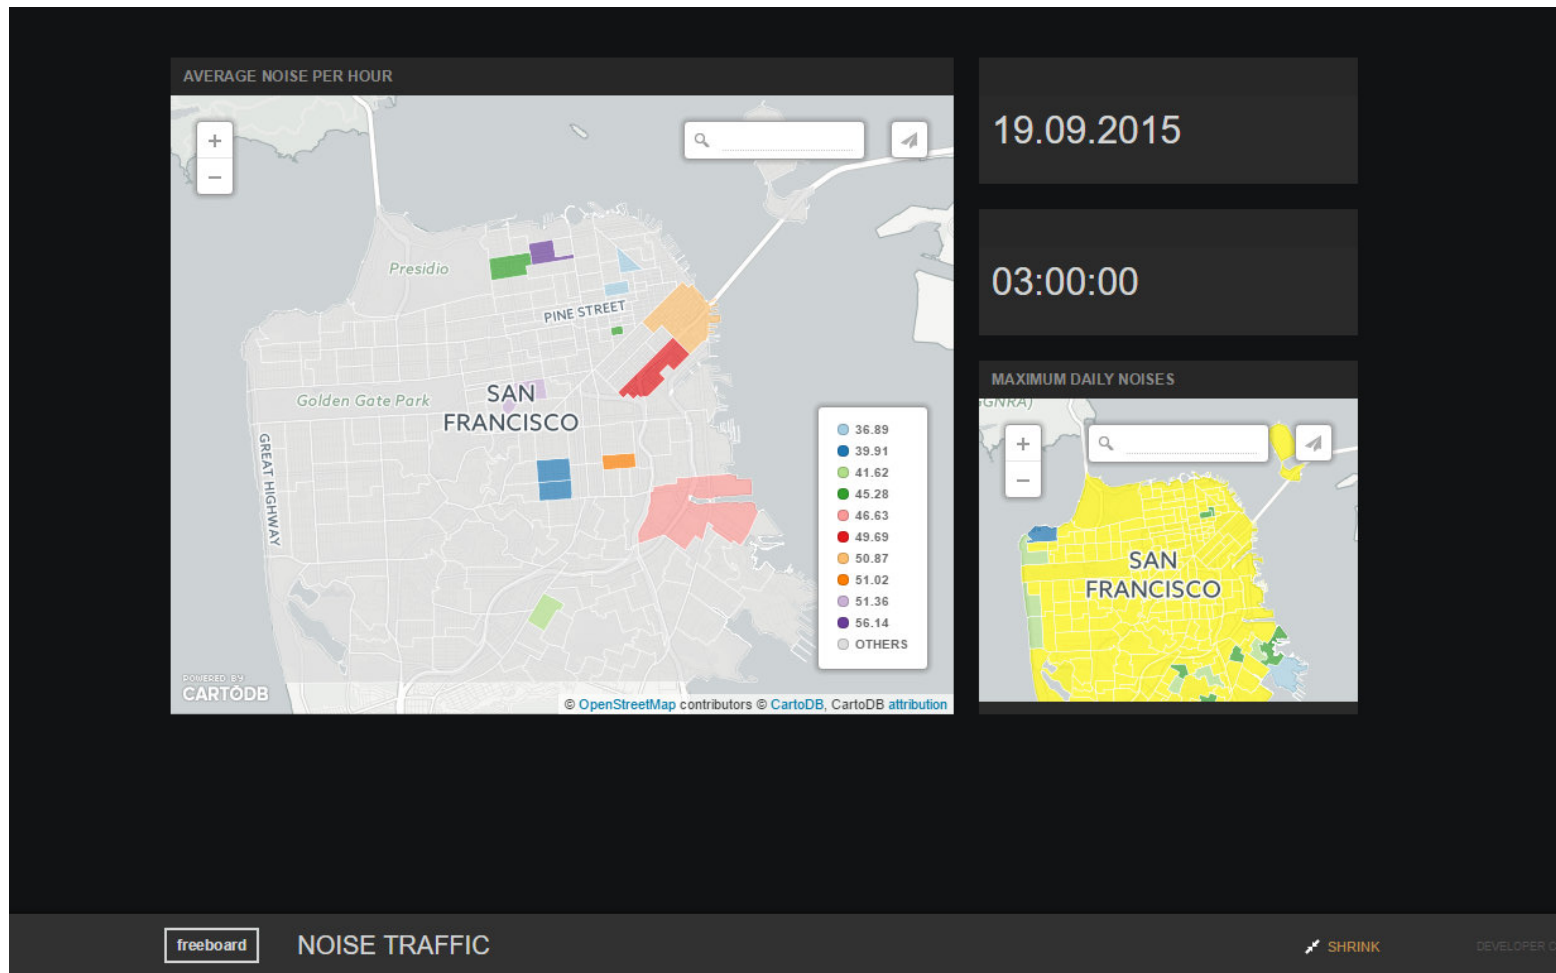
AVERAGE NOISE PER HOUR

+
−

Presidio

PINE STREET

Golden Gate Park

SAN FRANCISCO

GREAT HIGHWAY

36.89
39.91
41.62
45.28
46.63
49.69
50.87
51.02
51.36
56.14
OTHERS

POWERED BY CARTODB

© OpenStreetMap contributors © CartoDB, CartoDB attribution

19.09.2015

03:00:00

MAXIMUM DAILY NOISES

GNRA)

+
−

SAN FRANCISCO

freeboard

NOISE TRAFFIC

SHRINK

DEVELOPER C